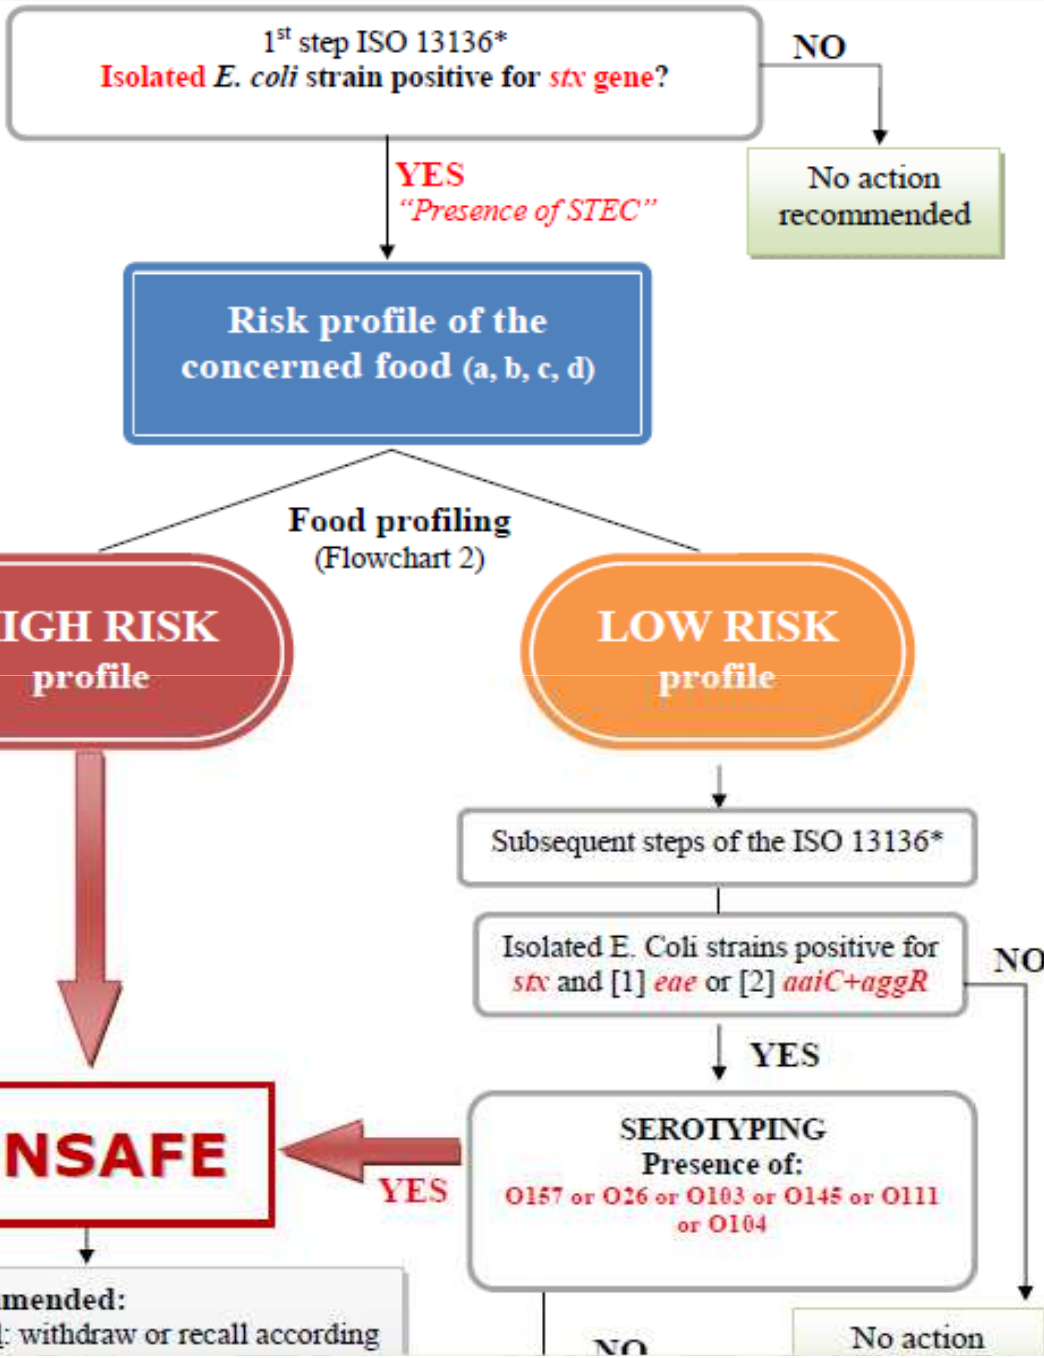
1st step ISO 13136*
Isolated E. coli strain positive for stx gene?

NO

No action recommended

YES
"Presence of STEC"

Risk profile of the concerned food (a, b, c, d)

Food profiling
(Flowchart 2)

IGH RISK profile

LOW RISK profile

Subsequent steps of the ISO 13136*

Isolated E. Coli strains positive for stx and [1] eae or [2] aaiC+aggR

NO

YES

SEROTYPING
Presence of:
O157 or O26 or O103 or O145 or O111 or O104

YES

NSAFE

mended:
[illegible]: withdraw or recall according

NO

No action